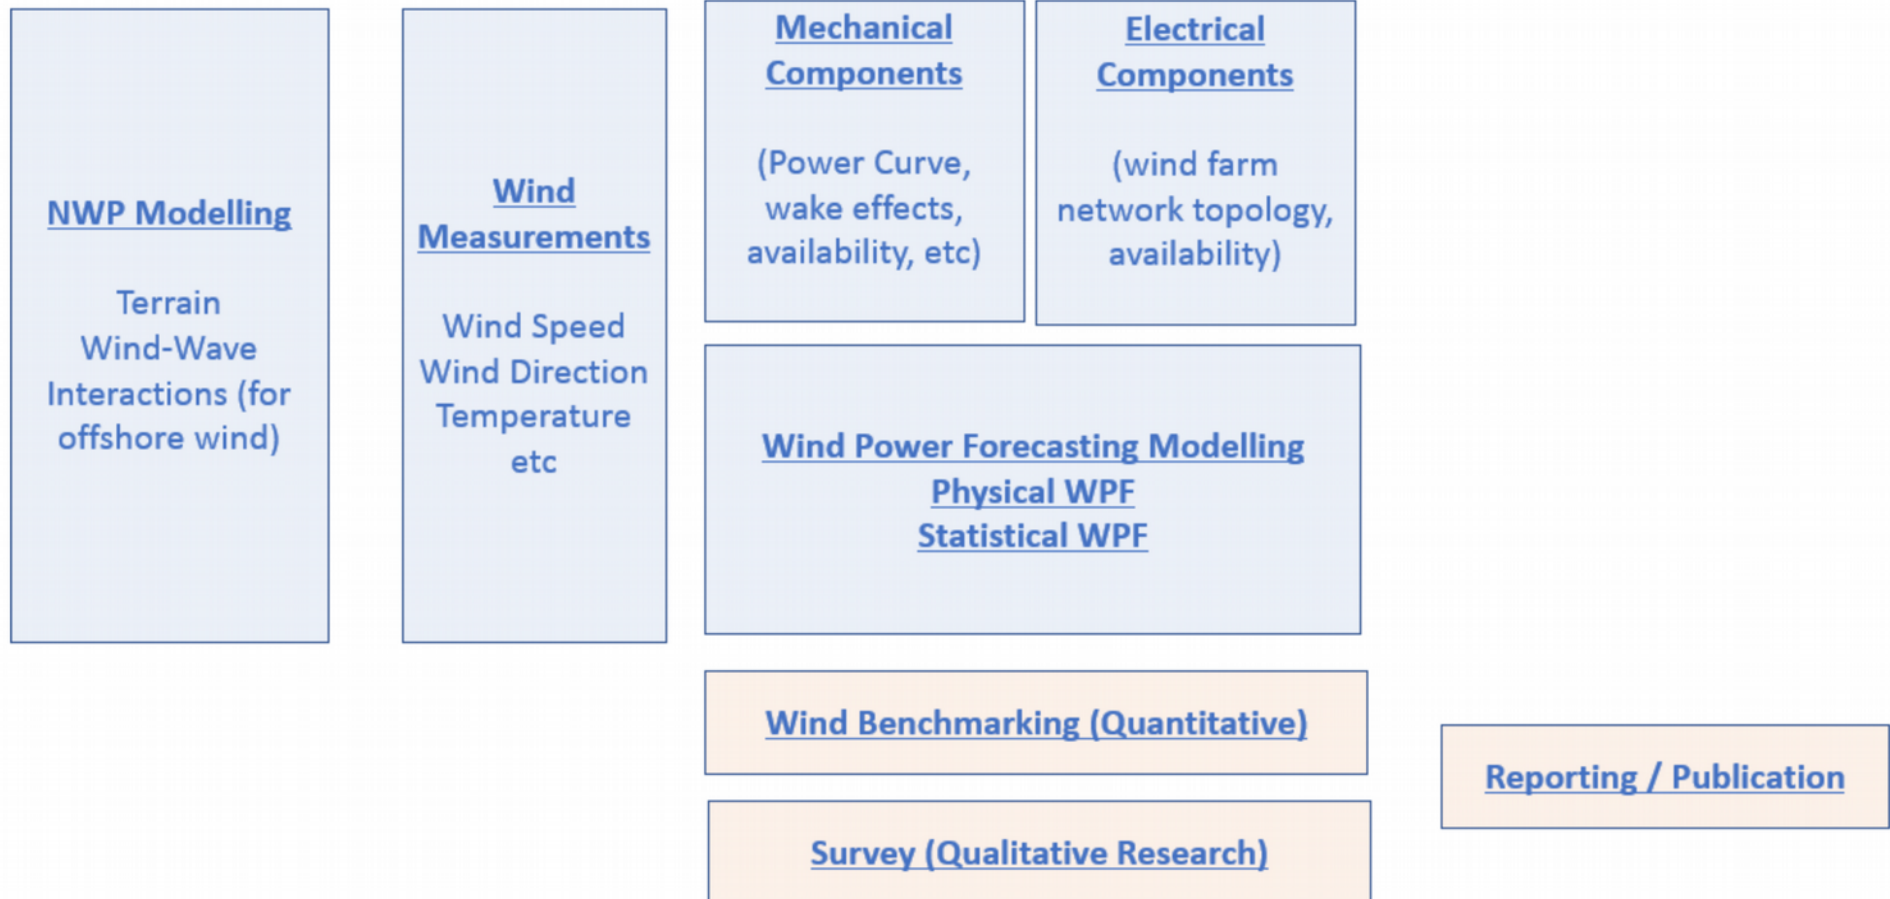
NWP Modelling

Terrain
Wind-Wave
Interactions (for offshore wind)

Wind Measurements

Wind Speed
Wind Direction
Temperature
etc

Mechanical Components

(Power Curve, wake effects, availability, etc)

Electrical Components

(wind farm network topology, availability)

Wind Power Forecasting Modelling
Physical WPF
Statistical WPF

Wind Benchmarking (Quantitative)

Survey (Qualitative Research)

Reporting / Publication